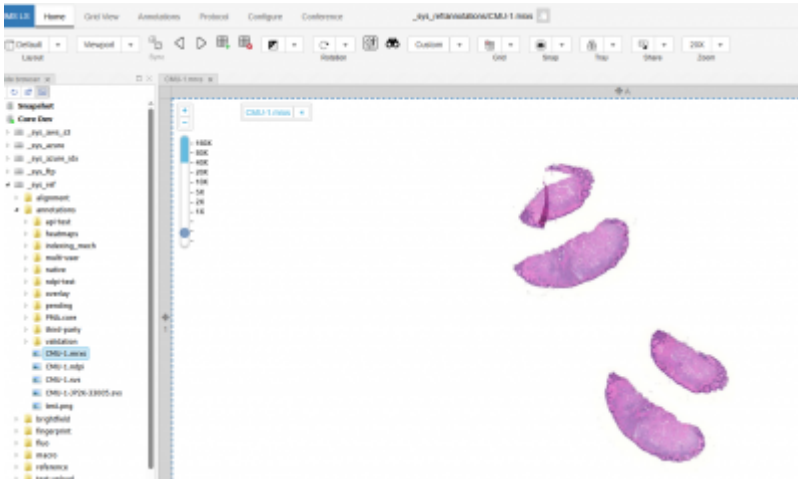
MS LS Home Grid View Annotations Protocol Configure Conference

_sys_ref/annotations/CMU-1.mrxs

Default Layout Viewport Sync Rotation Custom Grid Snap Tray Share 20X Zoom

file browser

Snapshot
Core Dev
_sys_aws_s3
_sys_azure
_sys_azure_blo
_sys_ftp
_sys_ref
alignment
annotations
api-test
heatmaps
indexing_mech
multi-user
native
ndpi-test
overlay
pending
PNG.core
third-party
validation
CMU-1.mrxs
CMU-1.ndpi
CMU-1.svs
CMU-1-JP2K-33005.svs
limit.png
brightfield
fingerprint
fluo
macro
reference
test-upload

CMU-1.mrxs

CMU-1.mrxs

160X
80X
40X
20X
10X
5X
2X
1X